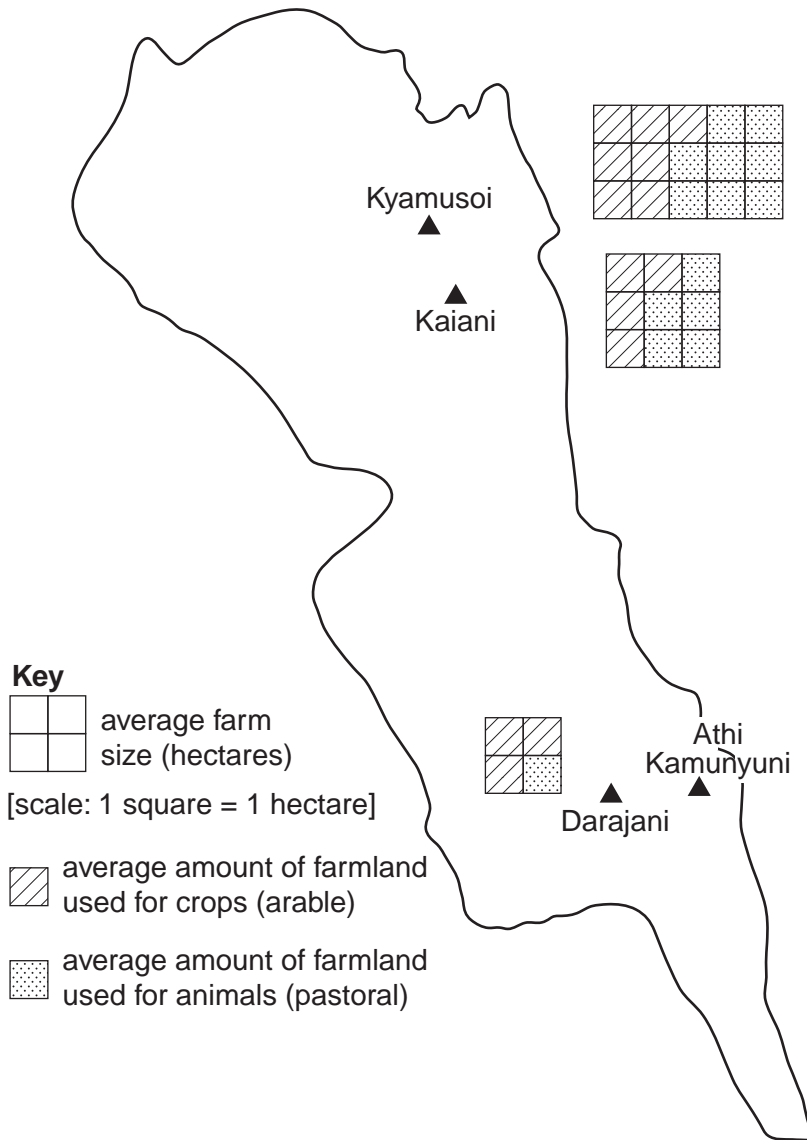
Kyamusoi

Kaiani

Key

average farm size (hectares)

[scale: 1 square = 1 hectare]

average amount of farmland used for crops (arable)

average amount of farmland used for animals (pastoral)

Athi

Kamunyuni

Darajani